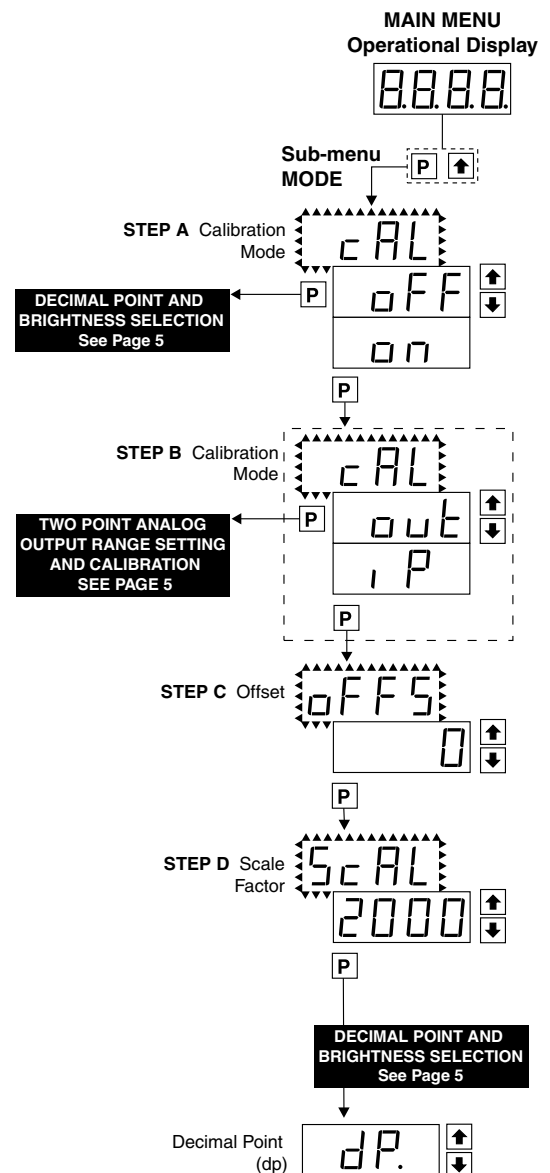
MAIN MENU
Operational Display

8.8.8.8.

Sub-menu
MODE

P

STEP A Calibration Mode

cAL

DECIMAL POINT AND BRIGHTNESS SELECTION
See Page 5

P

oFF

on

P

STEP B Calibration Mode

cAL

TWO POINT ANALOG OUTPUT RANGE SETTING AND CALIBRATION
SEE PAGE 5

P

out

iP

P

STEP C Offset

oFFS

0

P

STEP D Scale Factor

ScAL

2000

P

DECIMAL POINT AND BRIGHTNESS SELECTION
See Page 5

Decimal Point (dp)

dP.